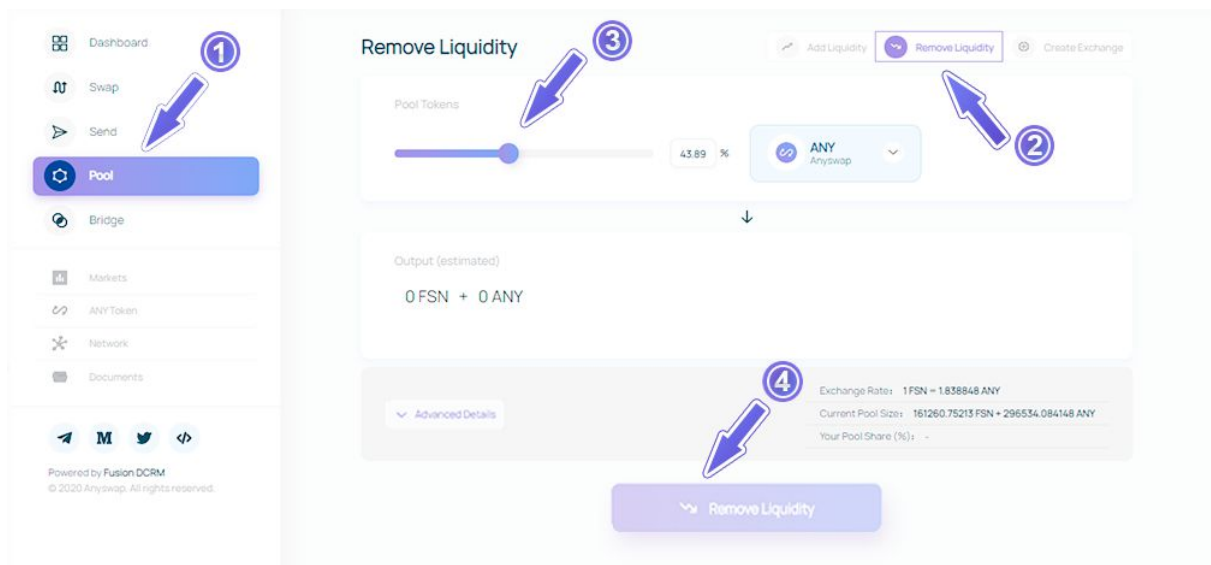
Dashboard
Swap
Send
Pool
Bridge
Markets
ANYToken
Network
Documents

M

Powered by Fusion DCRM
© 2020 Anyswap. All rights reserved.

①

Remove Liquidity

③

Add Liquidity
Remove Liquidity
Create Exchange

Pool Tokens

43.89 %

ANY
Anyswap

②

↓

Output (estimated)

0 FSN + 0 ANY

④

Advanced Details

Exchange Rate: 1 FSN = 1.838848 ANY
Current Pool Size: 161260.75213 FSN + 296534.084148 ANY
Your Pool Share (%): -

Remove Liquidity